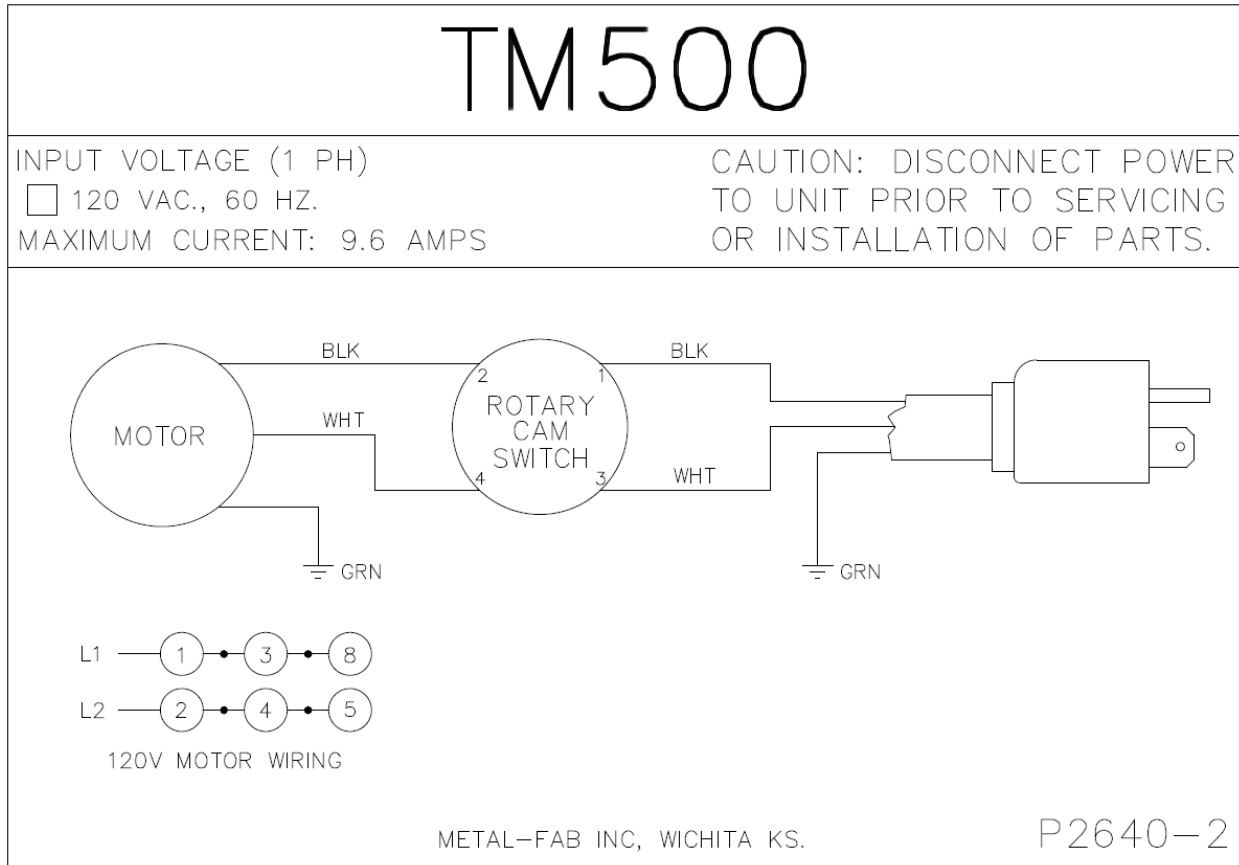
TM500

INPUT VOLTAGE (1 PH)
☐ 120 VAC., 60 HZ.
MAXIMUM CURRENT: 9.6 AMPS

CAUTION: DISCONNECT POWER TO UNIT PRIOR TO SERVICING OR INSTALLATION OF PARTS.

BLK
BLK
MOTOR
WHT
2
1
ROTARY CAM SWITCH
4
3
WHT
GRN
GRN

L1 1 3 8
L2 2 4 5
120V MOTOR WIRING

METAL–FAB INC, WICHITA KS.

P2640–2